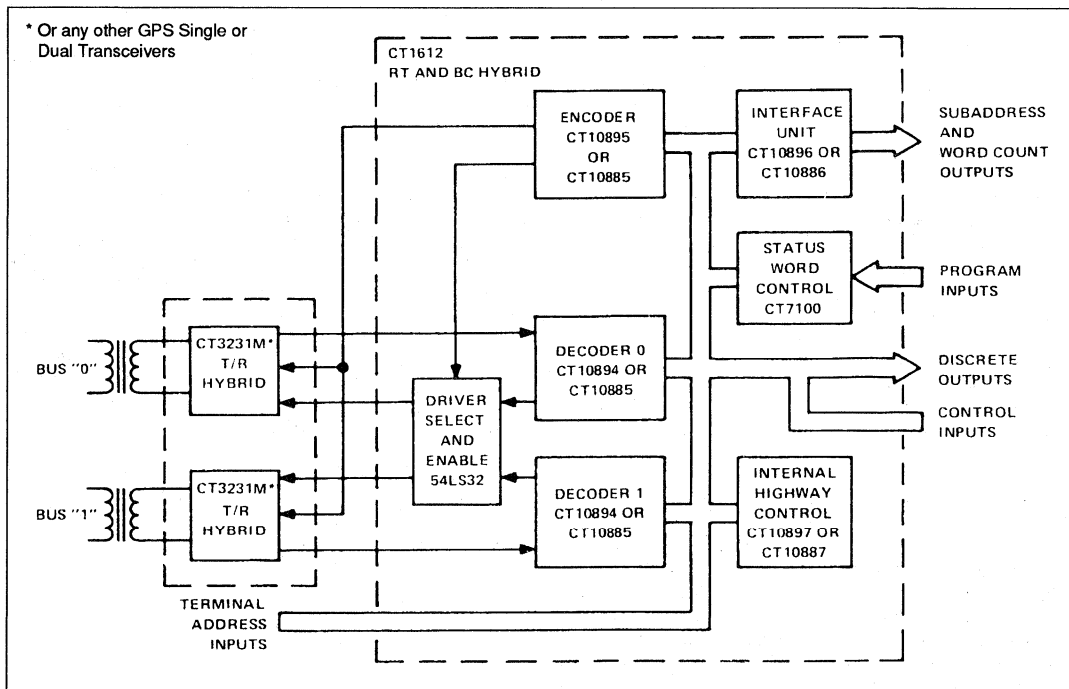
* Or any other GPS Single or Dual Transceivers

CT1612
RT AND BC HYBRID

ENCODER
CT10895
OR
CT10885

INTERFACE
UNIT
CT10896 OR
CT10886

SUBADDRESS
AND
WORD COUNT
OUTPUTS

STATUS
WORD
CONTROL
CT7100

PROGRAM
INPUTS

BUS "0"

CT3231M*
T/R
HYBRID

DECODER 0
CT10894 OR
CT10885

DISCRETE
OUTPUTS

DRIVER
SELECT
AND
ENABLE
54LS32

CONTROL
INPUTS

BUS "1"

CT3231M*
T/R
HYBRID

DECODER 1
CT10894 OR
CT10885

INTERNAL
HIGHWAY
CONTROL
CT10897 OR
CT10887

TERMINAL
ADDRESS
INPUTS